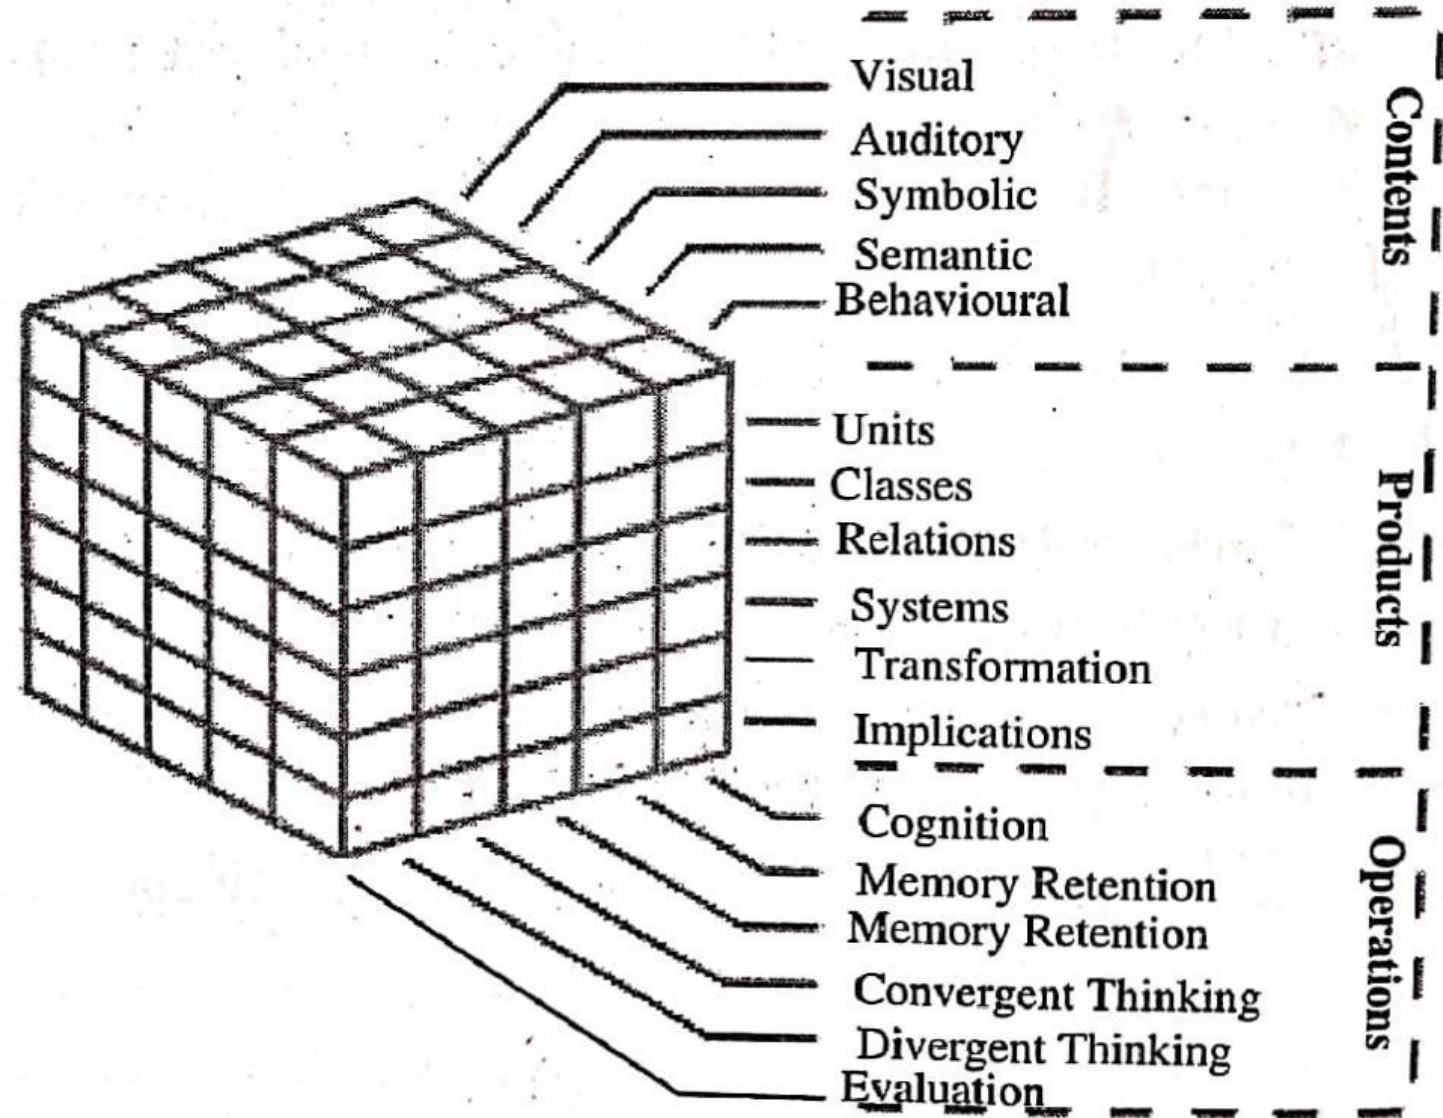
Visual
Auditory
Symbolic
Semantic
Behavioural

Contents

Units
Classes
Relations
Systems
Transformation
Implications

Products

Cognition
Memory Retention
Memory Retention
Convergent Thinking
Divergent Thinking
Evaluation

Operations